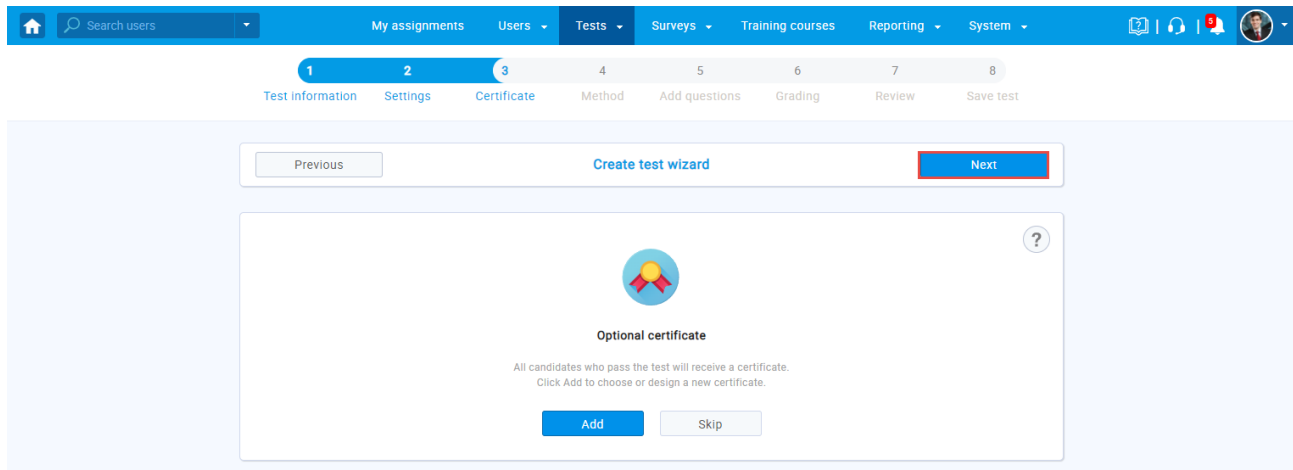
Search users

My assignments Users Tests Surveys Training courses Reporting System

5

1 Test information
2 Settings
3 Certificate
4 Method
5 Add questions
6 Grading
7 Review
8 Save test

Previous

Create test wizard

Next

?

Optional certificate

All candidates who pass the test will receive a certificate.
Click Add to choose or design a new certificate.

Add Skip